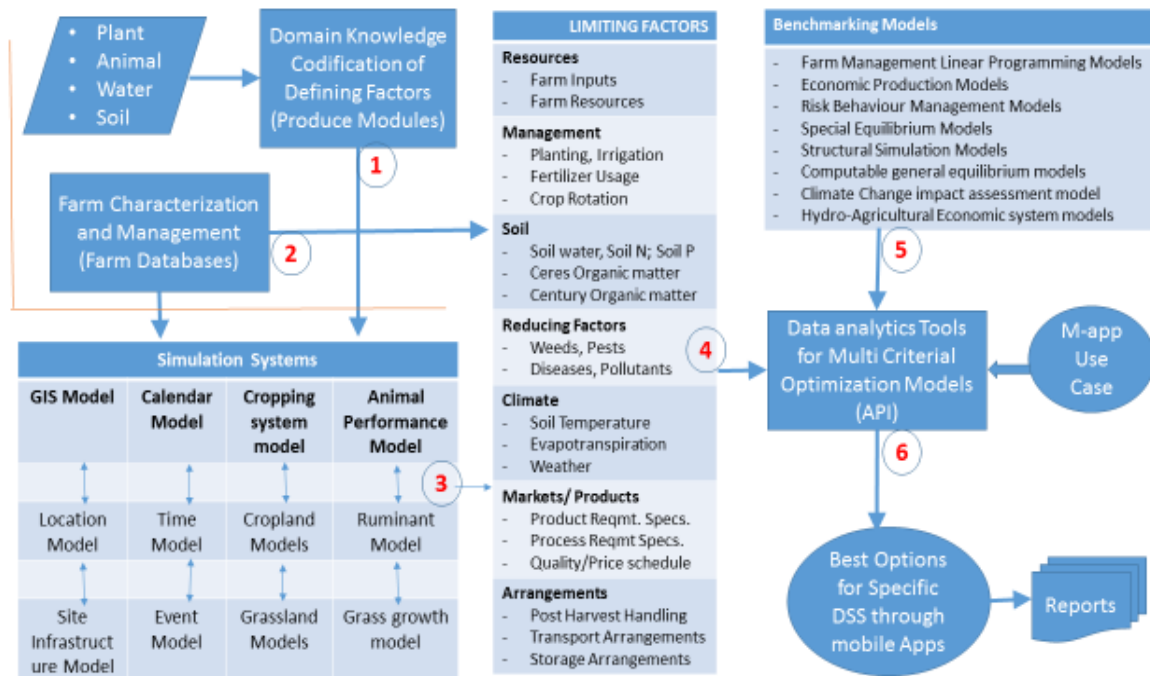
• Plant
• Animal
• Water
• Soil

Domain Knowledge Codification of Defining Factors (Produce Modules)

1

Farm Characterization and Management (Farm Databases)

2

Simulation Systems

| GIS Model | Calendar Model | Cropping system model | Animal Performance Model |
|---|---|---|---|
| Location Model | Time Model | Cropland Models | Ruminant Model |
| Site Infrastructure Model | Event Model | Grassland Models | Grass growth model |

3

LIMITING FACTORS

Resources
- Farm Inputs
- Farm Resources

Management
- Planting, Irrigation
- Fertilizer Usage
- Crop Rotation

Soil
- Soil water, Soil N; Soil P
- Ceres Organic matter
- Century Organic matter

Reducing Factors
- Weeds, Pests
- Diseases, Pollutants

Climate
- Soil Temperature
- Evapotranspiration
- Weather

Markets/ Products
- Product Reqmt. Specs.
- Process Reqmt Specs.
- Quality/Price schedule

Arrangements
- Post Harvest Handling
- Transport Arrangements
- Storage Arrangements

4

Benchmarking Models
- Farm Management Linear Programming Models
- Economic Production Models
- Risk Behaviour Management Models
- Special Equilibrium Models
- Structural Simulation Models
- Computable general equilibrium models
- Climate Change impact assessment model
- Hydro-Agricultural Economic system models

5

Data analytics Tools for Multi Criterial Optimization Models (API)

M-app Use Case

6

Best Options for Specific DSS through mobile Apps

Reports